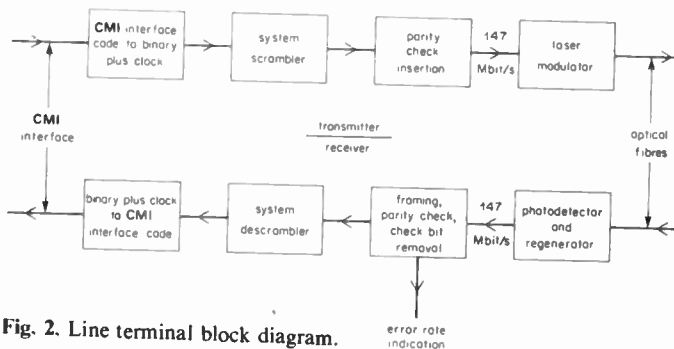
CMI interface code to binary plus clock

system scrambler

parity check insertion

147 Mbit/s

laser modulator

CMI interface

transmitter
receiver

optical fibres

binary plus clock to CMI interface code

system descrambler

framing, parity check, check bit removal

147 Mbit/s

photodetector and regenerator

error rate indication

Fig. 2. Line terminal block diagram.